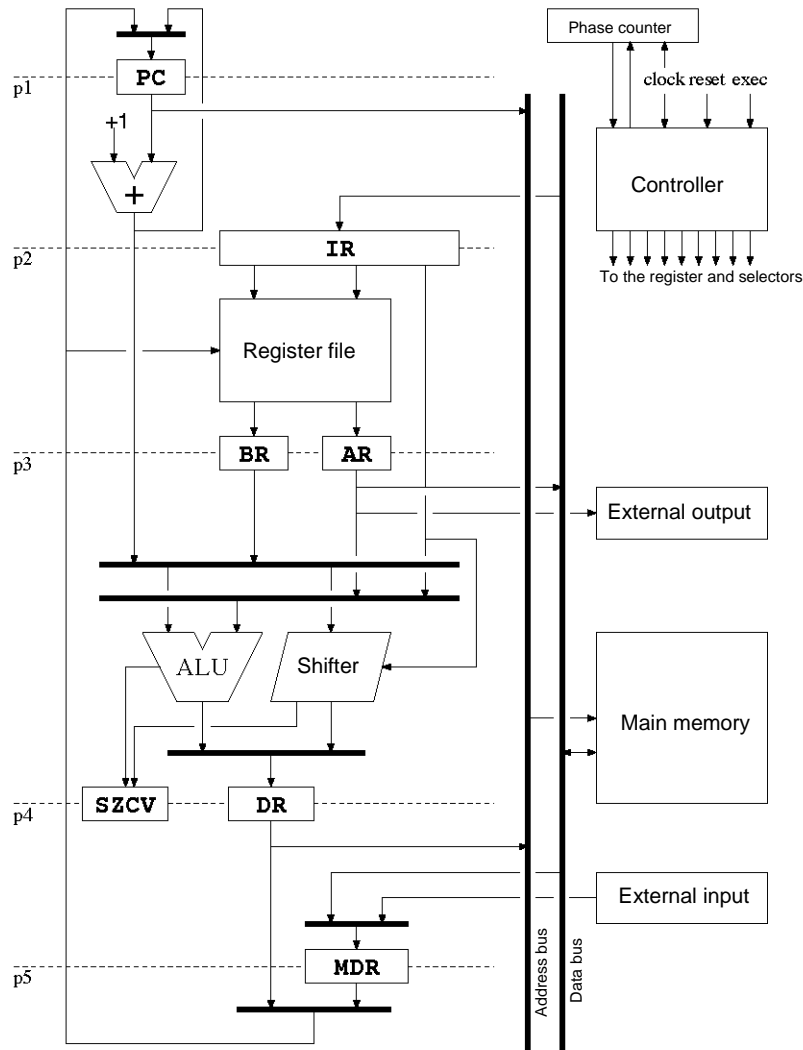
Phase counter
clock reset exec
PC
p1
+1
+
Controller
IR
p2
To the register and selectors
Register file
BR
AR
p3
External output
ALU
Shifter
Main memory
SZCV
DR
p4
External input
MDR
p5
Address bus
Data bus